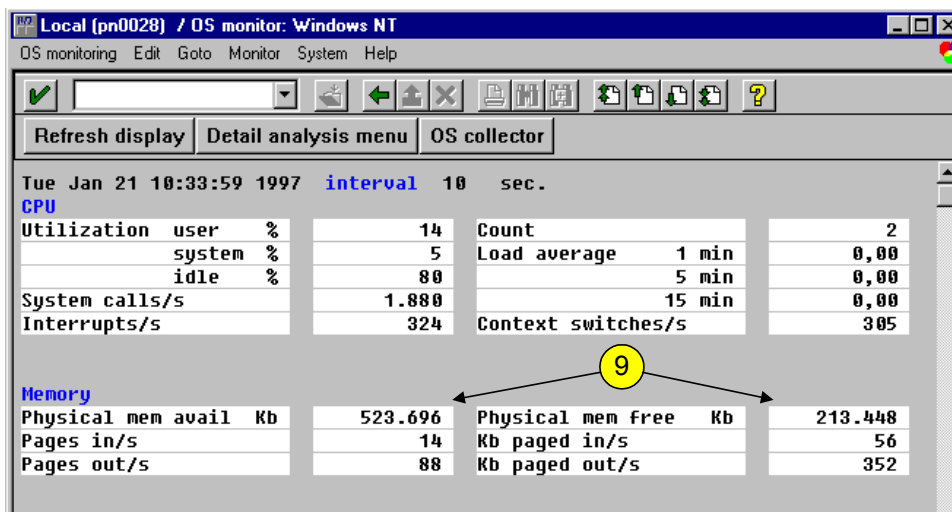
Local (pn0028) / OS monitor: Windows NT

OS monitoring Edit Goto Monitor System Help

Refresh display | Detail analysis menu | OS collector

Tue Jan 21 10:33:59 1997 interval 10 sec.
CPU

| | | | |
|---|---|---|---|
| Utilization user % | 14 | Count | 2 |
| system % | 5 | Load average 1 min | 0,00 |
| idle % | 80 | 5 min | 0,00 |
| System calls/s | 1.880 | 15 min | 0,00 |
| Interrupts/s | 324 | Context switches/s | 305 |

9

Memory

| | | | |
|---|---|---|---|
| Physical mem avail Kb | 523.696 | Physical mem free Kb | 213.448 |
| Pages in/s | 14 | Kb paged in/s | 56 |
| Pages out/s | 88 | Kb paged out/s | 352 |